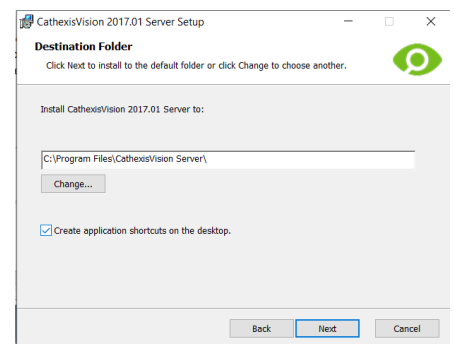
CathexisVision 2017.01 Server Setup

Destination Folder

Click Next to install to the default folder or click Change to choose another.

Install CathexisVision 2017.01 Server to:

C:\Program Files\CathexisVision Server\

Change...

Create application shortcuts on the desktop.

Back Next Cancel